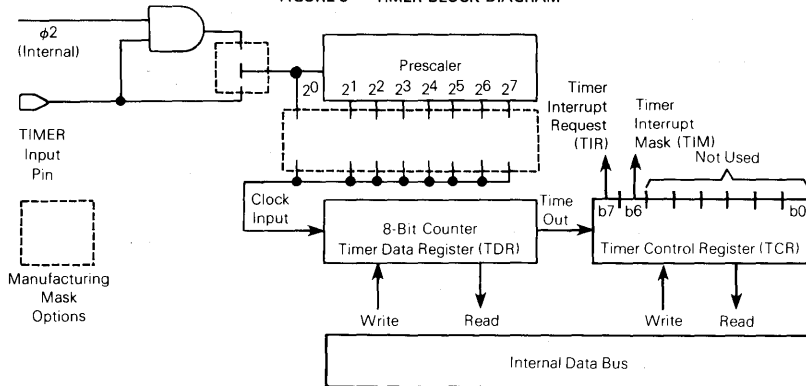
FIGURE 5 — TIMER BLOCK DIAGRAM

$\phi 2$ (Internal)

TIMER Input Pin

Manufacturing Mask Options

Prescaler

$2^0$ $2^1$ $2^2$ $2^3$ $2^4$ $2^5$ $2^6$ $2^7$

Clock Input

8-Bit Counter Timer Data Register (TDR)

Time Out

Timer Interrupt Request (TIR)

Timer Interrupt Mask (TIM)

Not Used

b7 b6 b0

Timer Control Register (TCR)

Write Read

Write Read

Internal Data Bus